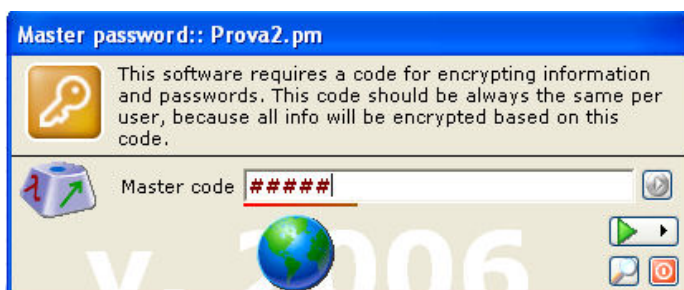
Master password:: Prova2.pm

This software requires a code for encrypting information and passwords. This code should be always the same per user, because all info will be encrypted based on this code.

Master code #####

V. 2006